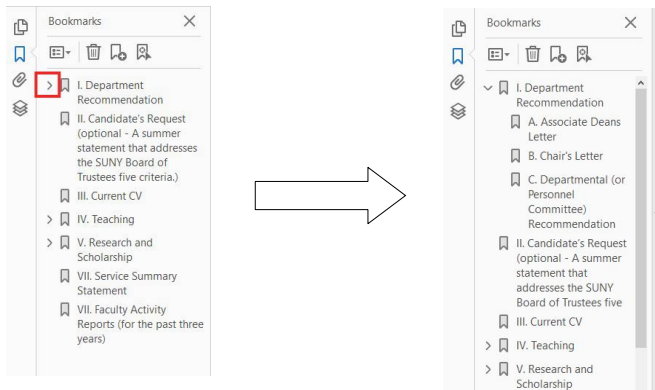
Bookmarks

I. Department Recommendation

II. Candidate's Request (optional - A summer statement that addresses the SUNY Board of Trustees five criteria.)

III. Current CV

IV. Teaching

V. Research and Scholarship

VII. Service Summary Statement

VII. Faculty Activity Reports (for the past three years)

Bookmarks

I. Department Recommendation

A. Associate Deans Letter

B. Chair's Letter

C. Departmental (or Personnel Committee) Recommendation

II. Candidate's Request (optional - A summer statement that addresses the SUNY Board of Trustees five

III. Current CV

IV. Teaching

V. Research and Scholarship